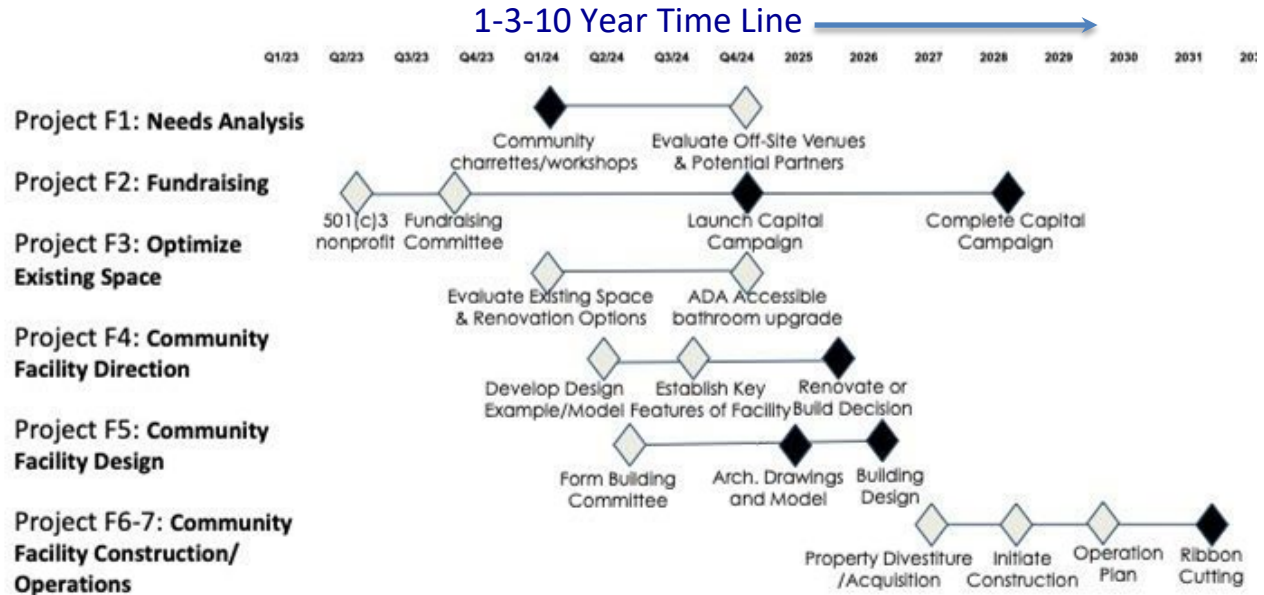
1-3-10 Year Time Line

Q1/23 Q2/23 Q3/23 Q4/23 Q1/24 Q2/24 Q3/24 Q4/24 2025 2026 2027 2028 2029 2030 2031 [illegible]

Project F1: **Needs Analysis**

Community charrettes/workshops

Evaluate Off-Site Venues & Potential Partners

Project F2: **Fundraising**

501(c)3 nonprofit

Fundraising Committee

Launch Capital Campaign

Complete Capital Campaign

Project F3: **Optimize Existing Space**

Evaluate Existing Space & Renovation Options

ADA Accessible bathroom upgrade

Project F4: **Community Facility Direction**

Develop Design Example/Model

Establish Key Features of Facility

Renovate or Build Decision

Project F5: **Community Facility Design**

Form Building Committee

Arch. Drawings and Model

Building Design

Project F6-7: **Community Facility Construction/ Operations**

Property Divestiture /Acquisition

Initiate Construction

Operation Plan

Ribbon Cutting